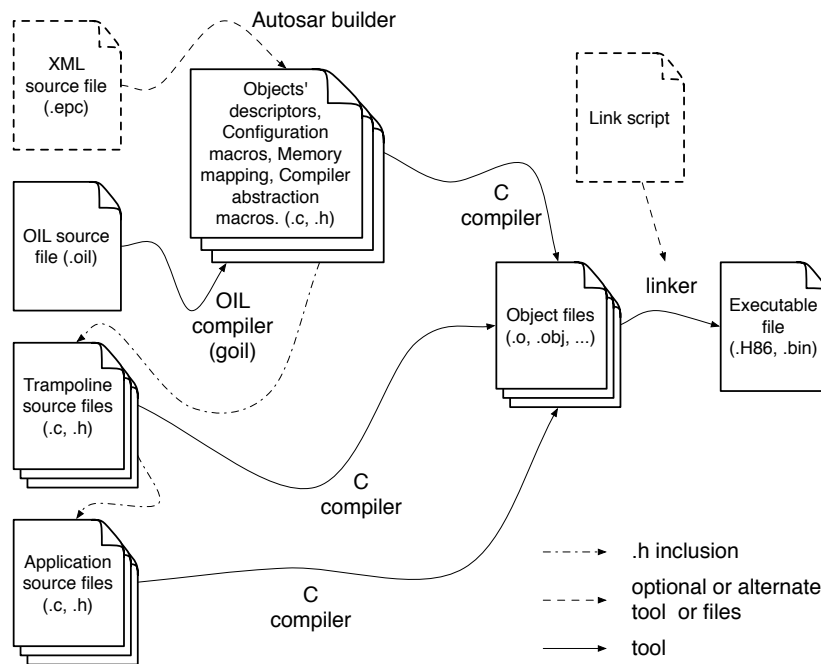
XML source file (.epc)

Autosar builder

Objects' descriptors, Configuration macros, Memory mapping, Compiler abstraction macros. (.c, .h)

Link script

OIL source file (.oil)

OIL compiler (goil)

C compiler

Object files (.o, .obj, ...)

linker

Executable file (.H86, .bin)

Trampoline source files (.c, .h)

C compiler

Application source files (.c, .h)

C compiler

.h inclusion

optional or alternate tool or files

tool